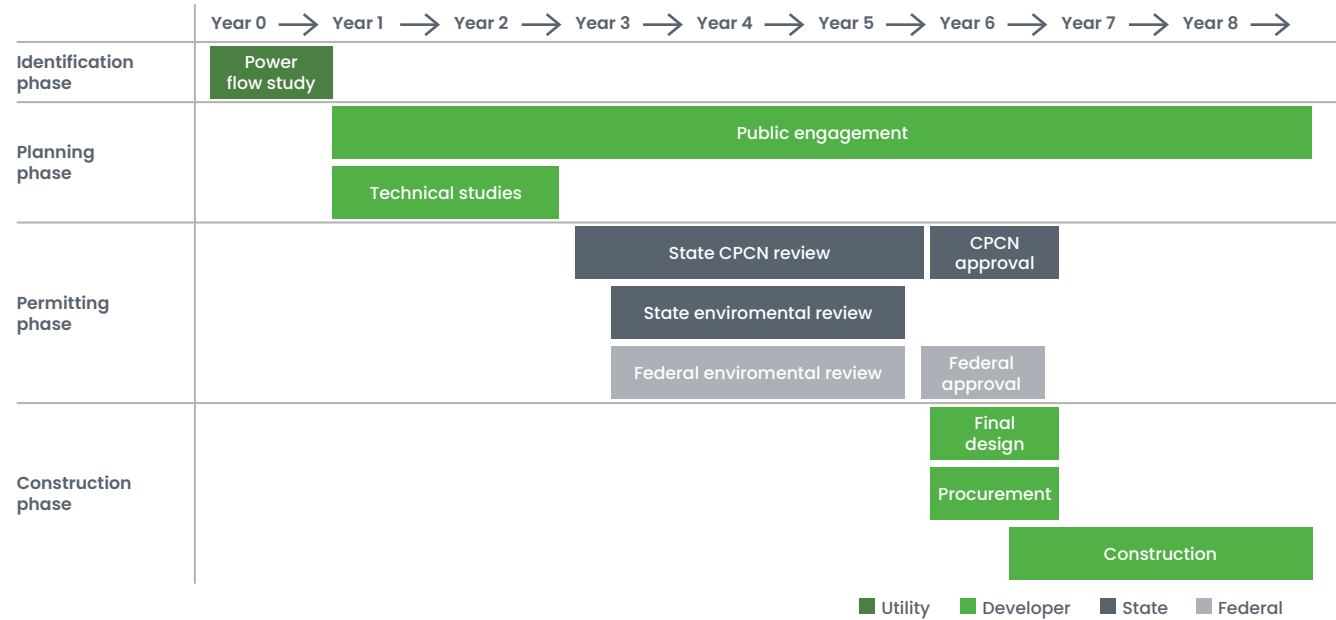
Year 0 → Year 1 → Year 2 → Year 3 → Year 4 → Year 5 → Year 6 → Year 7 → Year 8 →

Identification phase

Power flow study

Planning phase

Public engagement

Technical studies

Permitting phase

State CPCN review

CPCN approval

State enviromental review

Federal enviromental review

Federal approval

Construction phase

Final design

Procurement

Construction

Utility Developer State Federal